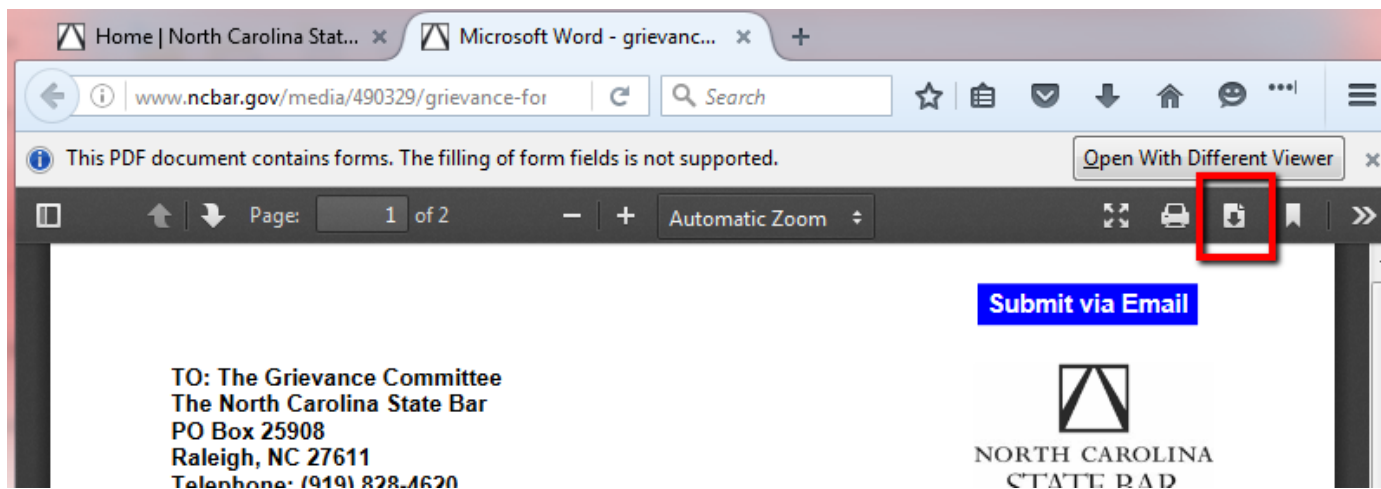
Home | North Carolina Stat... ×
Microsoft Word - grievanc... ×
+
www.ncbar.gov/media/490329/grievance-for
Search
This PDF document contains forms. The filling of form fields is not supported.
Open With Different Viewer
×
Page: 1 of 2
Automatic Zoom
Submit via Email

TO: The Grievance Committee
The North Carolina State Bar
PO Box 25908
Raleigh, NC 27611
Telephone: (919) 828-4620

NORTH CAROLINA
STATE BAR